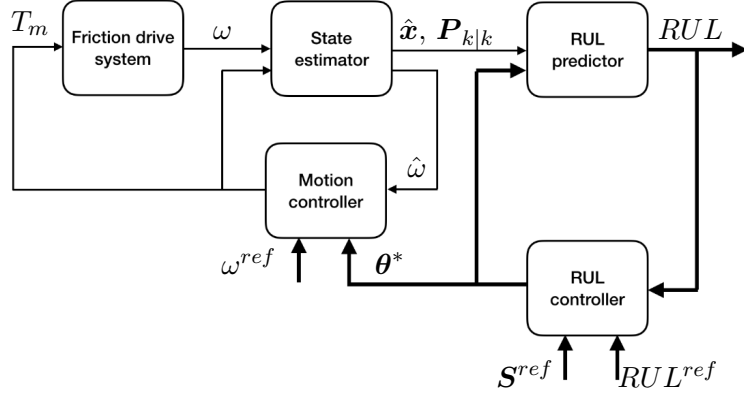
$T_m$

Friction drive system

$\omega$

State estimator

$\hat{\boldsymbol{x}}, \boldsymbol{P}_{k|k}$

RUL predictor

$RUL$

$\hat{\omega}$

Motion controller

$\omega^{ref}$

$\boldsymbol{\theta}^*$

RUL controller

$\boldsymbol{S}^{ref}$

$RUL^{ref}$